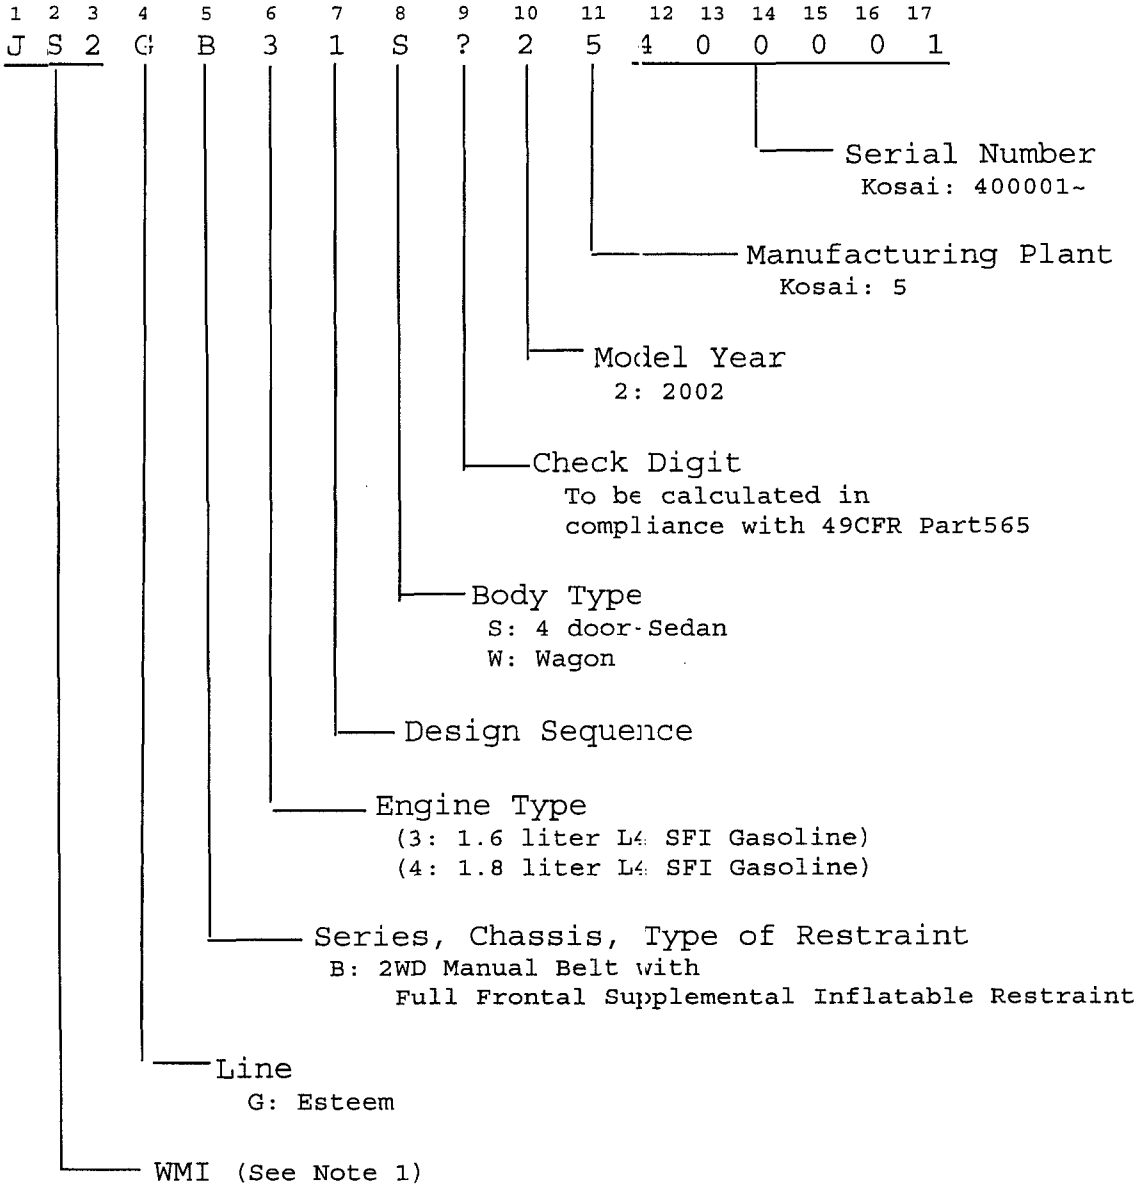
1 2 3 4 5 6 7 8 9 10 11 12 13 14 15 16 17
J S 2 G B 3 1 S ? 2 5 4 0 0 0 0 1

Serial Number
Kosai: 400001~

Manufacturing Plant
Kosai: 5

Model Year
2: 2002

Check Digit
To be calculated in compliance with 49CFR Part565

Body Type
S: 4 door-Sedan
W: Wagon

Design Sequence

Engine Type
(3: 1.6 liter L4 SFI Gasoline)
(4: 1.8 liter L4 SFI Gasoline)

Series, Chassis, Type of Restraint
B: 2WD Manual Belt with Full Frontal Supplemental Inflatable Restraint

Line
G: Esteem

WMI (See Note 1)